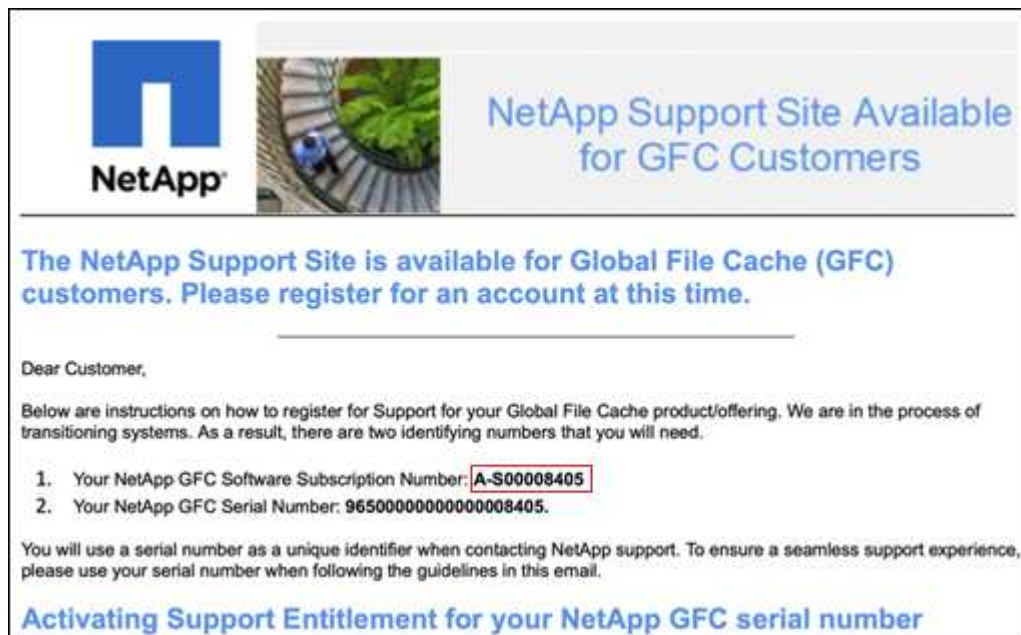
NetApp

NetApp Support Site Available for GFC Customers

The NetApp Support Site is available for Global File Cache (GFC) customers. Please register for an account at this time.

Dear Customer,

Below are instructions on how to register for Support for your Global File Cache product/offering. We are in the process of transitioning systems. As a result, there are two identifying numbers that you will need.

1. Your NetApp GFC Software Subscription Number: A-S00008405
2. Your NetApp GFC Serial Number: 965000000000000008405.

You will use a serial number as a unique identifier when contacting NetApp support. To ensure a seamless support experience, please use your serial number when following the guidelines in this email.

Activating Support Entitlement for your NetApp GFC serial number